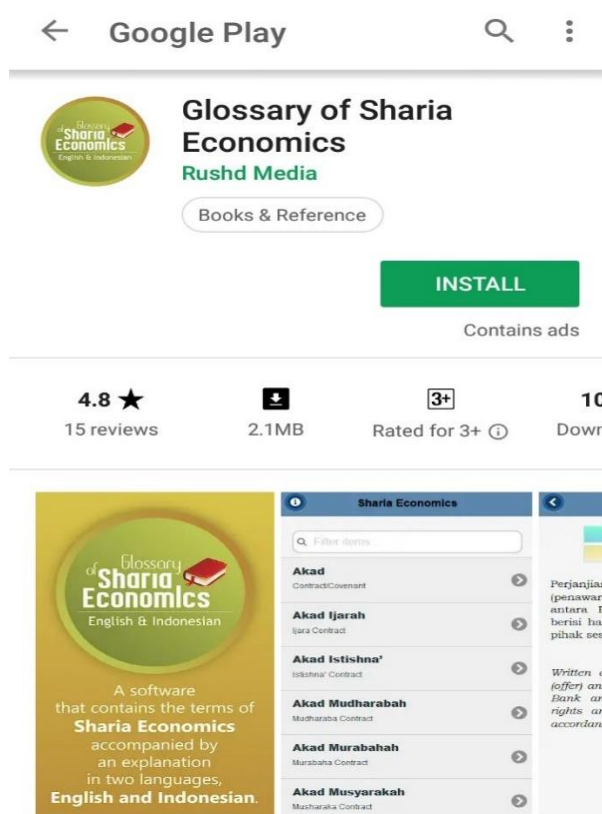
Google Play

Glossary of Sharia Economics
English & Indonesian

Glossary of Sharia Economics
Rushd Media
Books & Reference

INSTALL
Contains ads

4.8 ★
15 reviews

2.1MB

3+
Rated for 3+ ⓘ

1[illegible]
Dow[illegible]

Glossary of Sharia Economics
English & Indonesian

A software that contains the terms of Sharia Economics accompanied by an explanation in two languages, English and Indonesian.

Sharia Economics
Filter items
Akad
Contract/Covenant
Akad Ijarah
Ijara Contract
Akad Istishna'
Istishna' Contract
Akad Mudharabah
Mudharaba Contract
Akad Murabahah
Murabaha Contract
Akad Musyarakah
Musharaka Contract

Perjanjia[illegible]
(penawa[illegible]
antara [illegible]
berisi ha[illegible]
pihak se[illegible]

Written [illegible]
(offer) an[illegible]
Bank a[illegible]
rights a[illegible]
accordan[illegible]